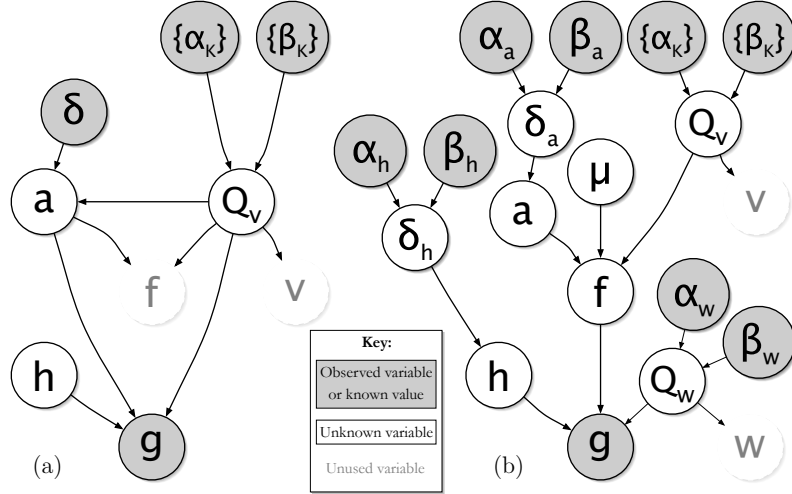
$\{\alpha_K\}$ $\{\beta_K\}$

$\delta$

a $Q_v$

f v

h

g

(a)

Key:

Observed variable or known value

Unknown variable

Unused variable

$\alpha_a$ $\beta_a$ $\{\alpha_K\}$ $\{\beta_K\}$

$\alpha_h$ $\beta_h$ $\delta_a$ $Q_v$

$\delta_h$ $\mu$

a v

f

$\alpha_w$

$\beta_w$

h $Q_w$

g w

(b)